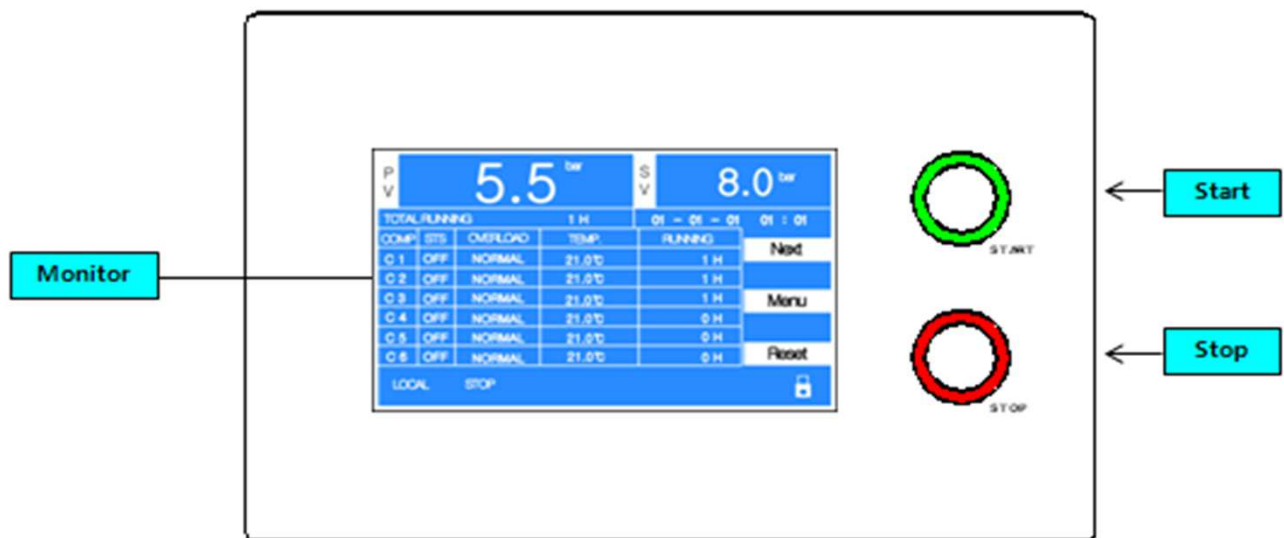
Monitor

P V 5.5 bar

S V 8.0 bar

TOTAL RUNNING 1 H

01 - 01 - 01 01 : 01

| COMP | STS | OVERLOAD | TEMP. | RUNNING |
|---|---|---|---|---|
| C 1 | OFF | NORMAL | 21.0℃ | 1 H |
| C 2 | OFF | NORMAL | 21.0℃ | 1 H |
| C 3 | OFF | NORMAL | 21.0℃ | 1 H |
| C 4 | OFF | NORMAL | 21.0℃ | 0 H |
| C 5 | OFF | NORMAL | 21.0℃ | 0 H |
| C 6 | OFF | NORMAL | 21.0℃ | 0 H |

Next

Menu

Reset

LOCAL STOP

START

STOP

Start

Stop